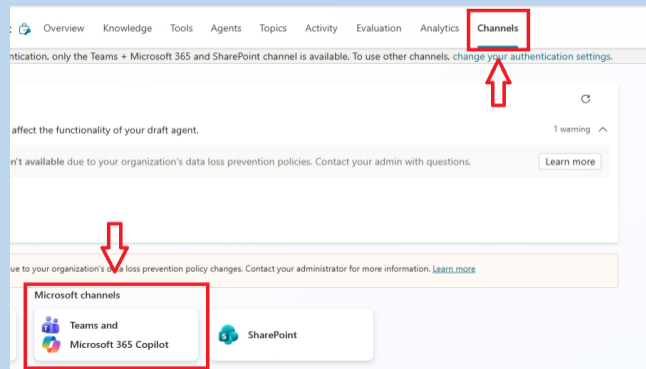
Overview Knowledge Tools Agents Topics Activity Evaluation Analytics Channels

uthentication, only the Teams + Microsoft 365 and SharePoint channel is available. To use other channels, change your authentication settings.

affect the functionality of your draft agent.

1 warning

n't available due to your organization's data loss prevention policies. Contact your admin with questions.

Learn more

ue to your organization's d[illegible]a loss prevention policy changes. Contact your administrator for more information. Learn more

Microsoft channels

Teams and Microsoft 365 Copilot

SharePoint